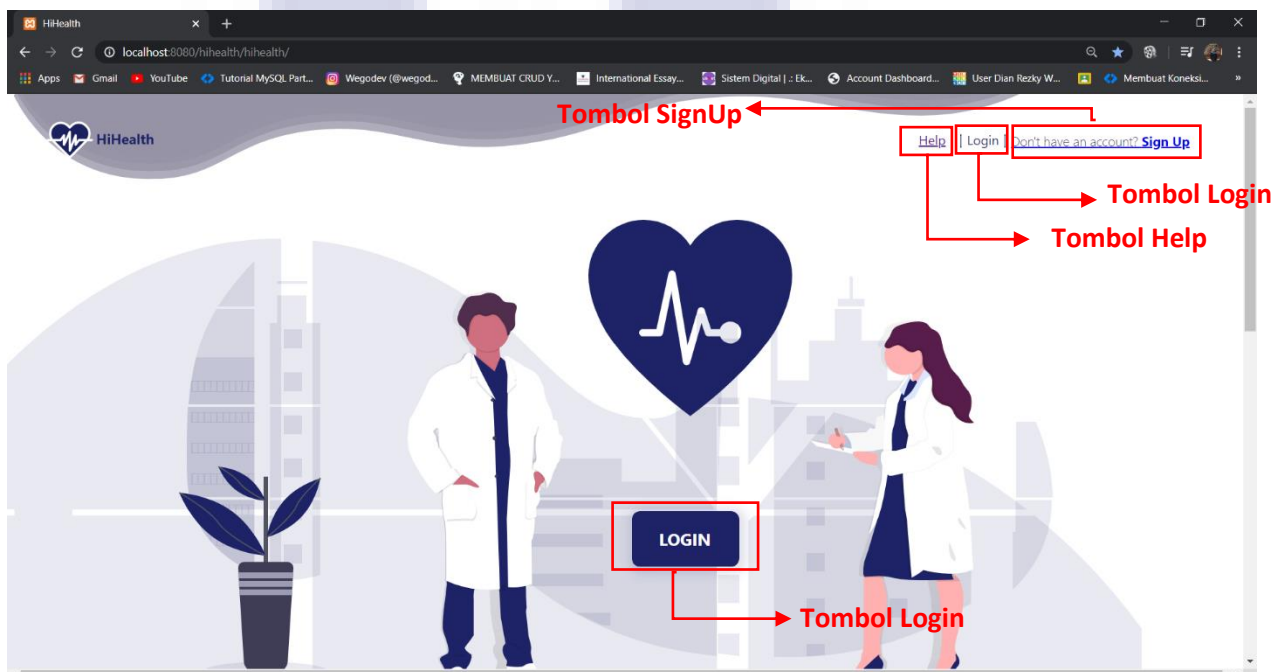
HiHealth
localhost:8080/hihealth/hihealth/
Apps Gmail YouTube Tutorial MySQL Part... Wegodev (@wegod... MEMBUAT CRUD Y... International Essay... Sistem Digital | .: Ek... Account Dashboard... User Dian Rezky W... Membuat Koneksi...

HiHealth

Tombol SignUp

Help | Login | Don't have an account? Sign Up

Tombol Login

Tombol Help

LOGIN

Tombol Login